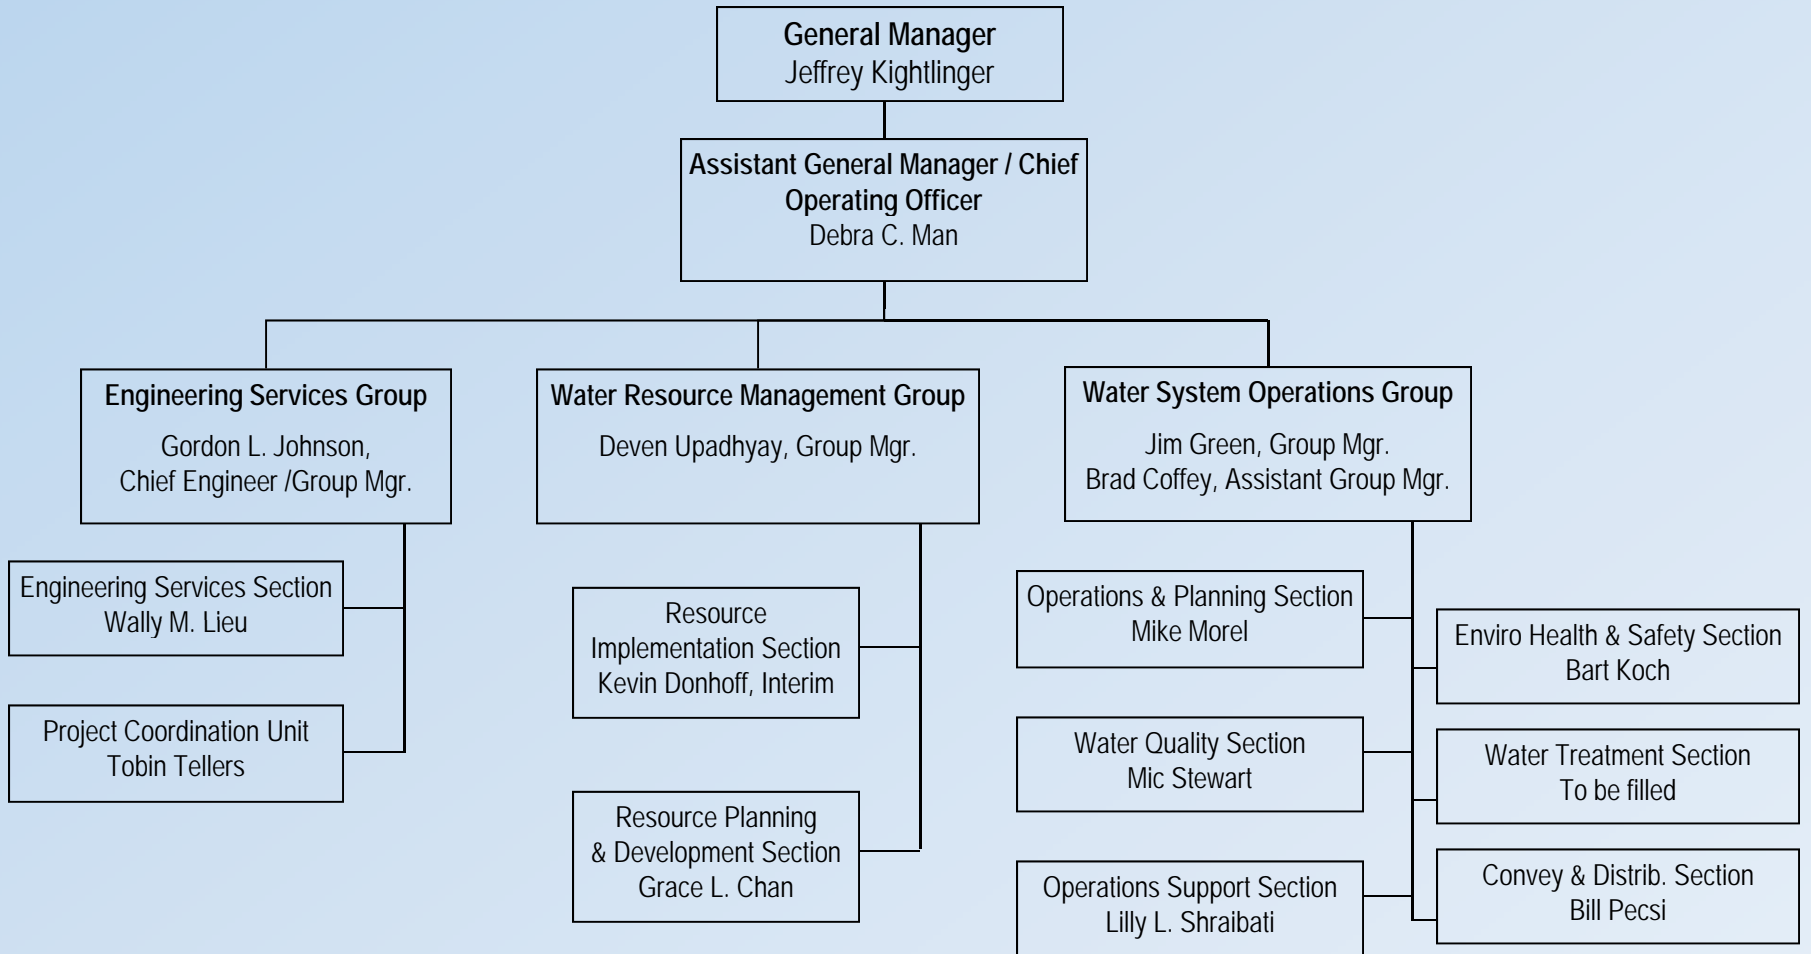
General Manager
Jeffrey Kightlinger

Assistant General Manager / Chief Operating Officer
Debra C. Man

Engineering Services Group
Gordon L. Johnson, Chief Engineer /Group Mgr.

Engineering Services Section
Wally M. Lieu

Project Coordination Unit
Tobin Tellers

Water Resource Management Group
Deven Upadhyay, Group Mgr.

Resource Implementation Section
Kevin Donhoff, Interim

Resource Planning & Development Section
Grace L. Chan

Water System Operations Group
Jim Green, Group Mgr.
Brad Coffey, Assistant Group Mgr.

Operations & Planning Section
Mike Morel

Water Quality Section
Mic Stewart

Operations Support Section
Lilly L. Shraibati

Enviro Health & Safety Section
Bart Koch

Water Treatment Section
To be filled

Convey & Distrib. Section
Bill Pecsi